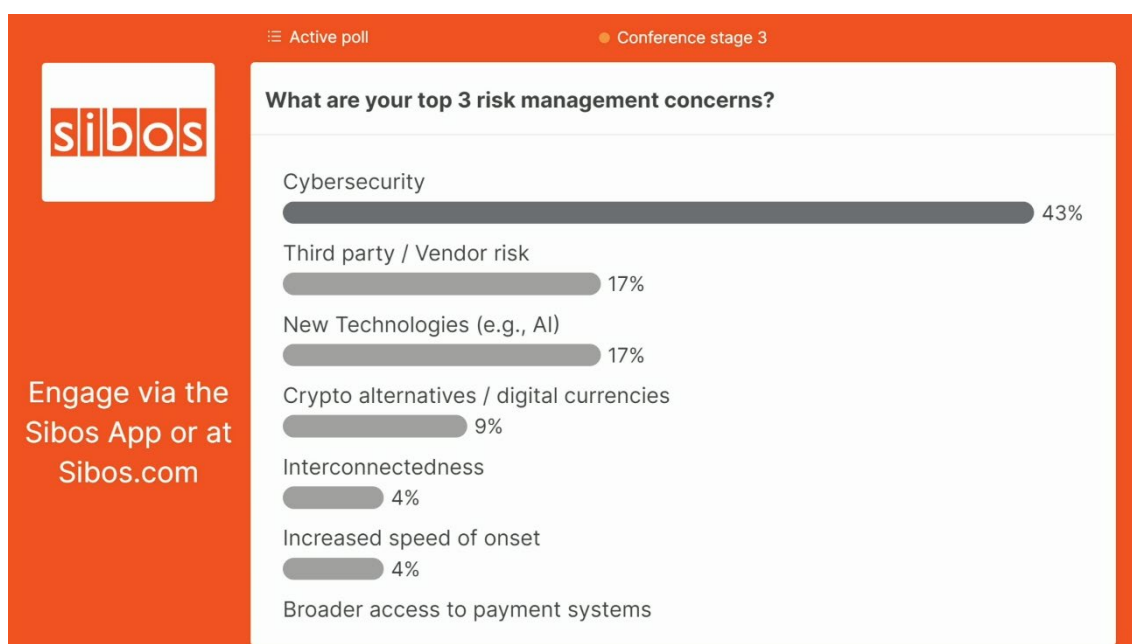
sibos

Engage via the Sibos App or at Sibos.com

Active poll

Conference stage 3

What are your top 3 risk management concerns?

Cybersecurity
43%

Third party / Vendor risk
17%

New Technologies (e.g., AI)
17%

Crypto alternatives / digital currencies
9%

Interconnectedness
4%

Increased speed of onset
4%

Broader access to payment systems